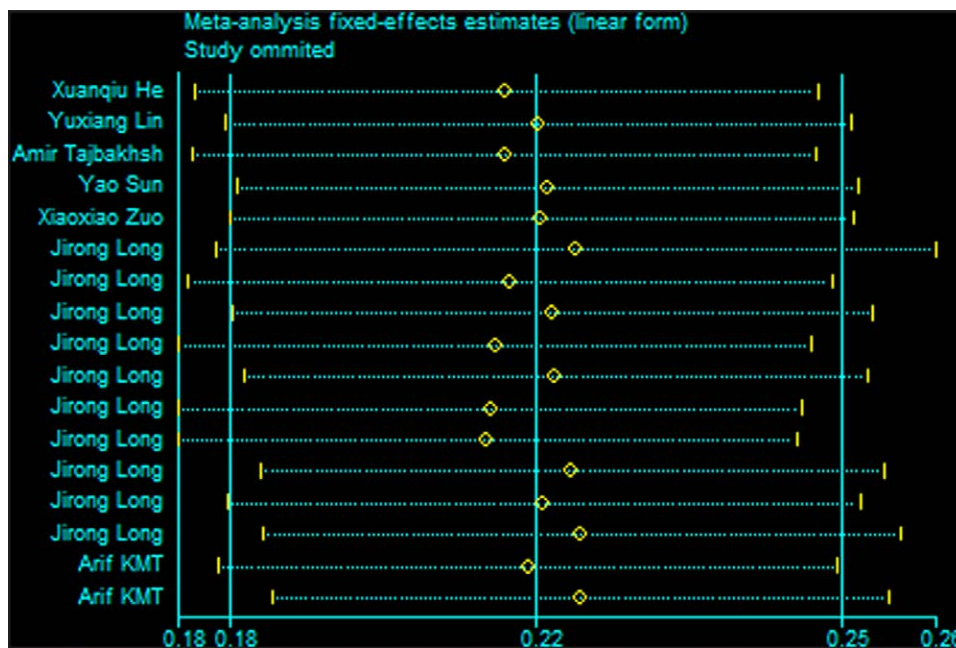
Meta-analysis fixed-effects estimates (linear form)
Study ommited

Xuanqiu He
Yuxiang Lin
Amir Tajbakhsh
Yao Sun
Xiaoxiao Zuo
Jirong Long
Jirong Long
Jirong Long
Jirong Long
Jirong Long
Jirong Long
Jirong Long
Jirong Long
Jirong Long
Jirong Long
Arif KMT
Arif KMT

0.18 0.18 0.22 0.25 0.26